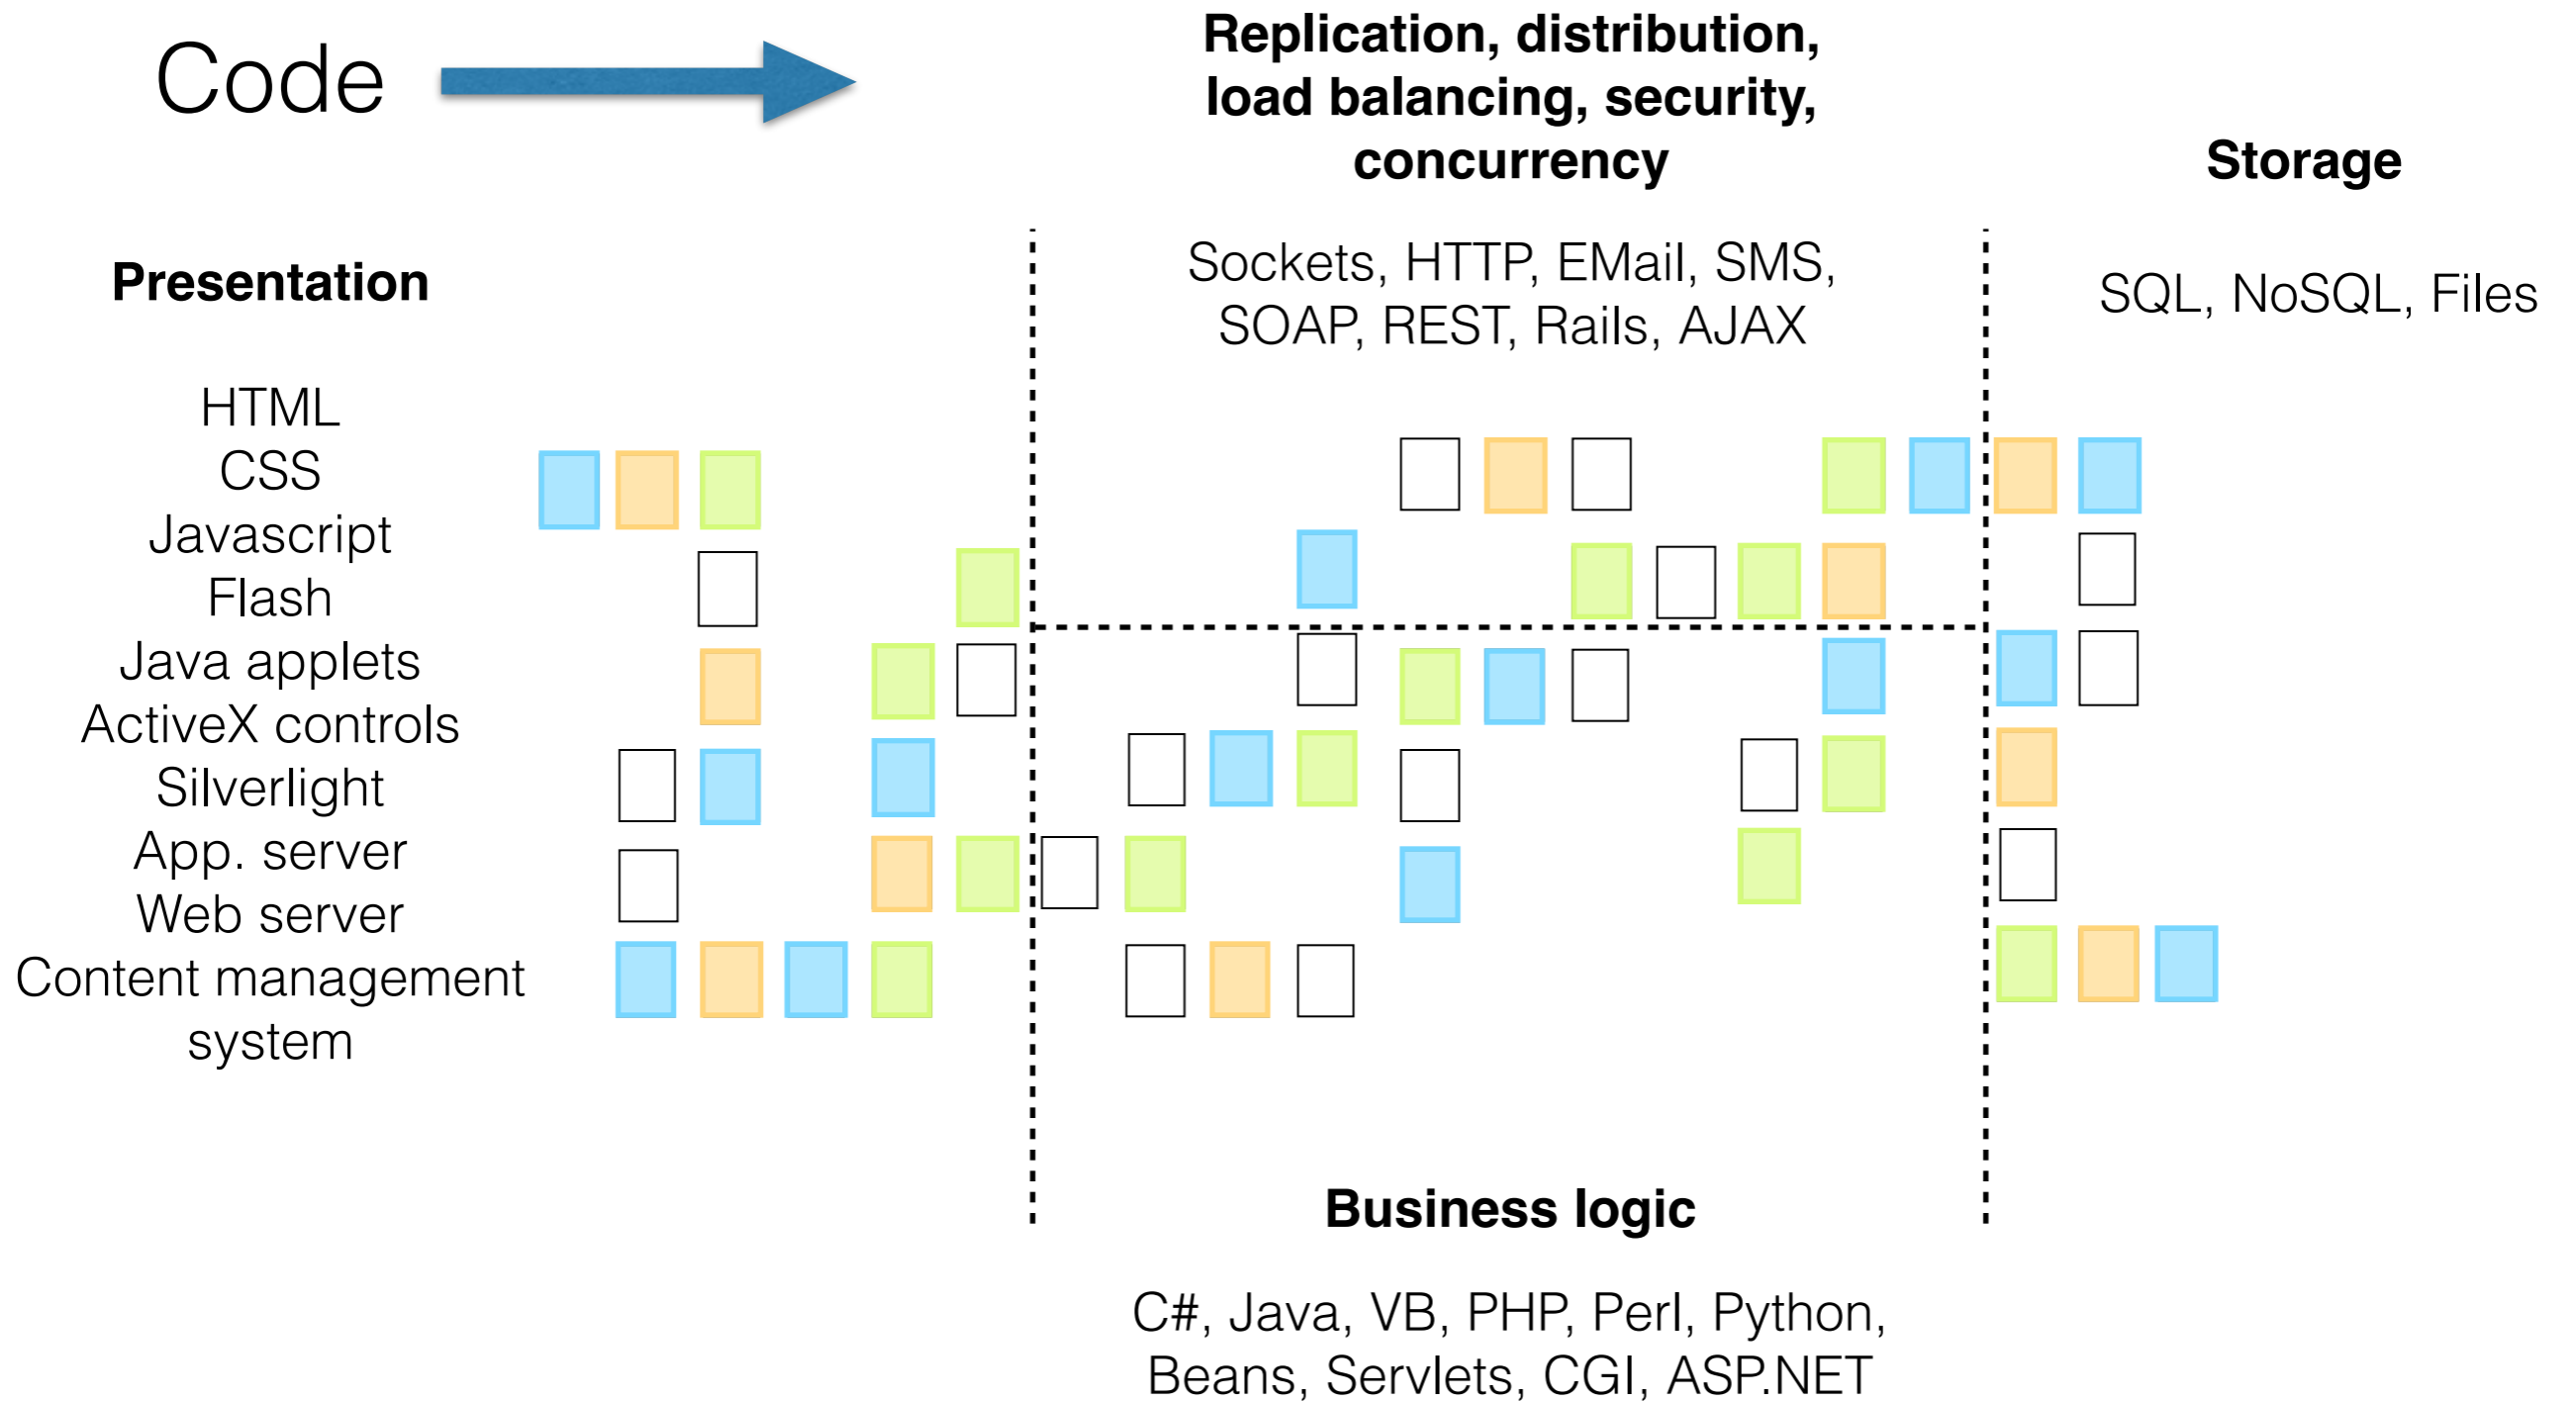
Code

Replication, distribution, load balancing, security, concurrency

Storage

Presentation

Sockets, HTTP, EMail, SMS, SOAP, REST, Rails, AJAX

SQL, NoSQL, Files

HTML
CSS
Javascript
Flash
Java applets
ActiveX controls
Silverlight
App. server
Web server
Content management system

Business logic

C#, Java, VB, PHP, Perl, Python, Beans, Servlets, CGI, ASP.NET